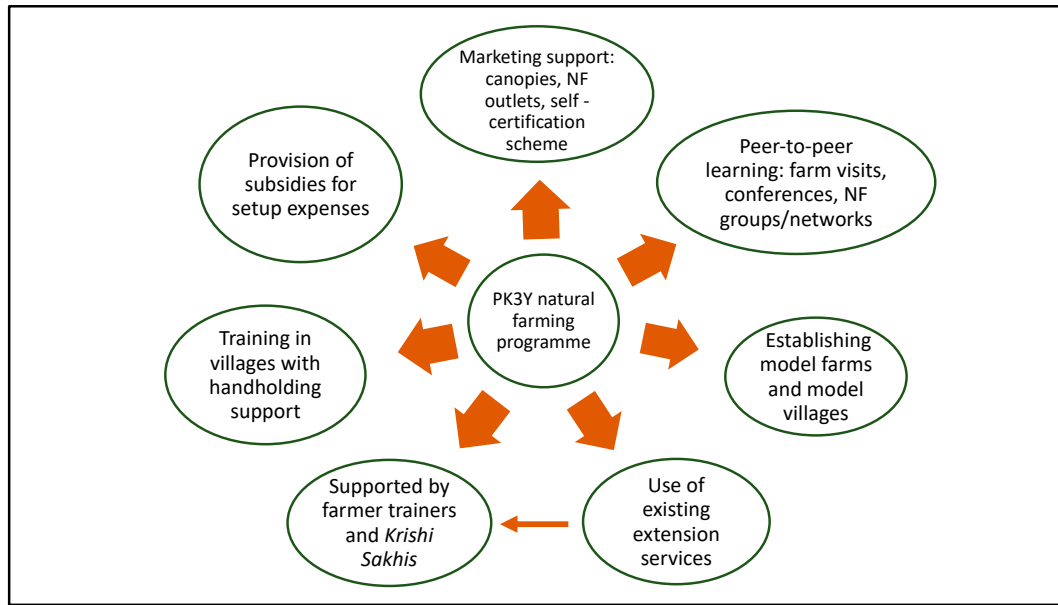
Marketing support: canopies, NF outlets, self - certification scheme

Provision of subsidies for setup expenses

Peer-to-peer learning: farm visits, conferences, NF groups/networks

PK3Y natural farming programme

Training in villages with handholding support

Establishing model farms and model villages

Supported by farmer trainers and *Krishi Sakhis*

Use of existing extension services